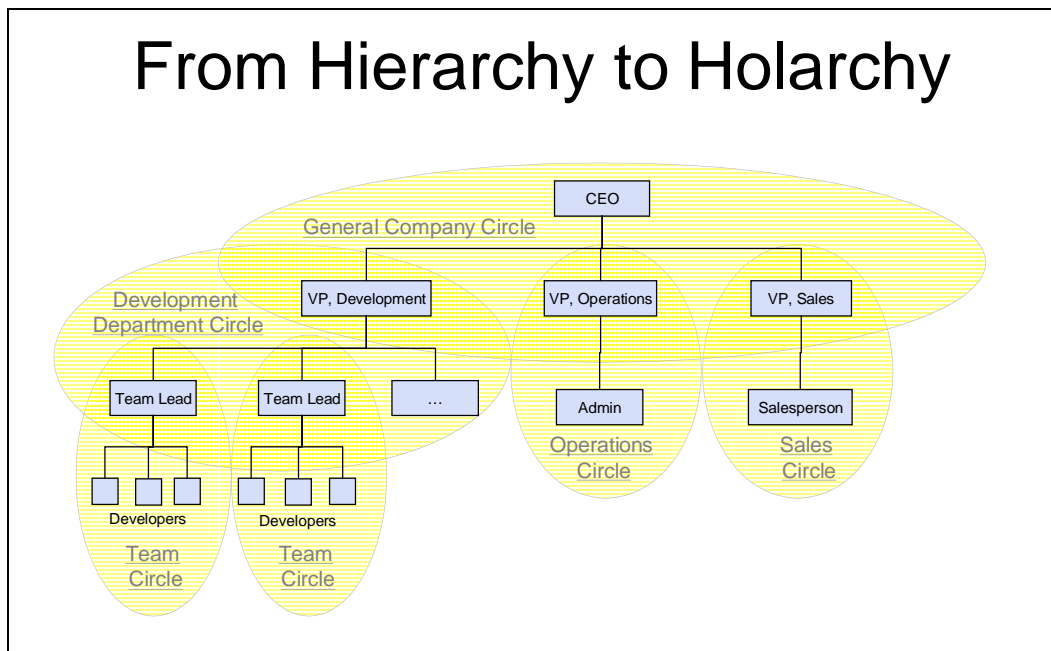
From Hierarchy to Holarchy

CEO

General Company Circle

Development Department Circle

VP, Development

VP, Operations

VP, Sales

Team Lead

Team Lead

...

Admin

Salesperson

Operations Circle

Sales Circle

Developers

Developers

Team Circle

Team Circle